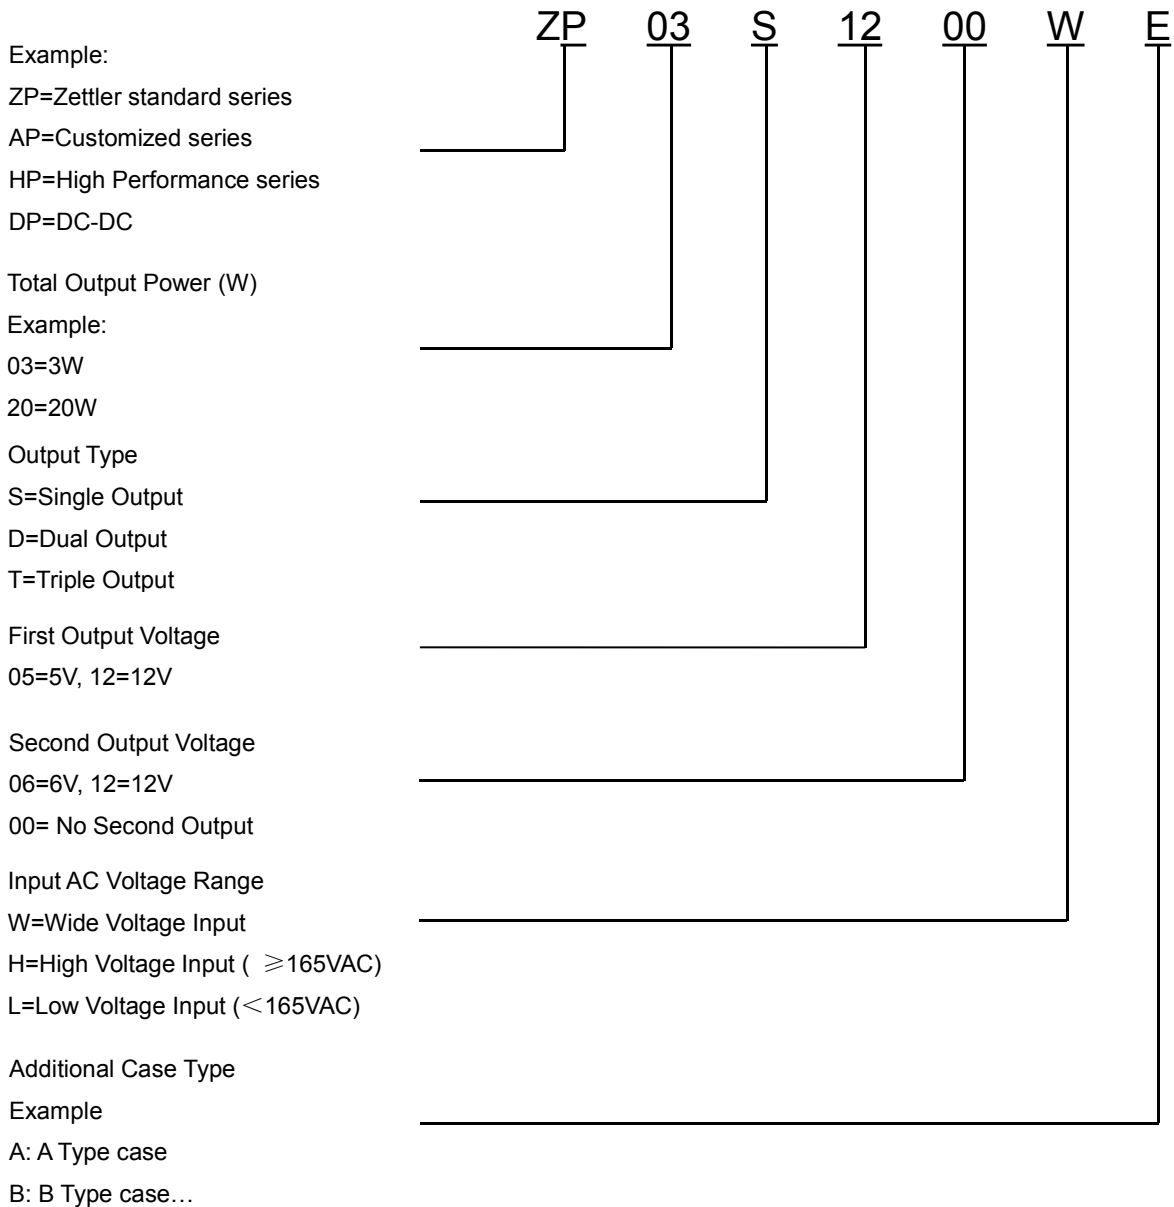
ZP 03 S 12 00 W E

Example:
ZP=Zettler standard series
AP=Customized series
HP=High Performance series
DP=DC-DC

Total Output Power (W)
Example:
03=3W
20=20W

Output Type
S=Single Output
D=Dual Output
T=Triple Output

First Output Voltage
05=5V, 12=12V

Second Output Voltage
06=6V, 12=12V
00= No Second Output

Input AC Voltage Range
W=Wide Voltage Input
H=High Voltage Input ( ≥165VAC)
L=Low Voltage Input (<165VAC)

Additional Case Type
Example
A: A Type case
B: B Type case…